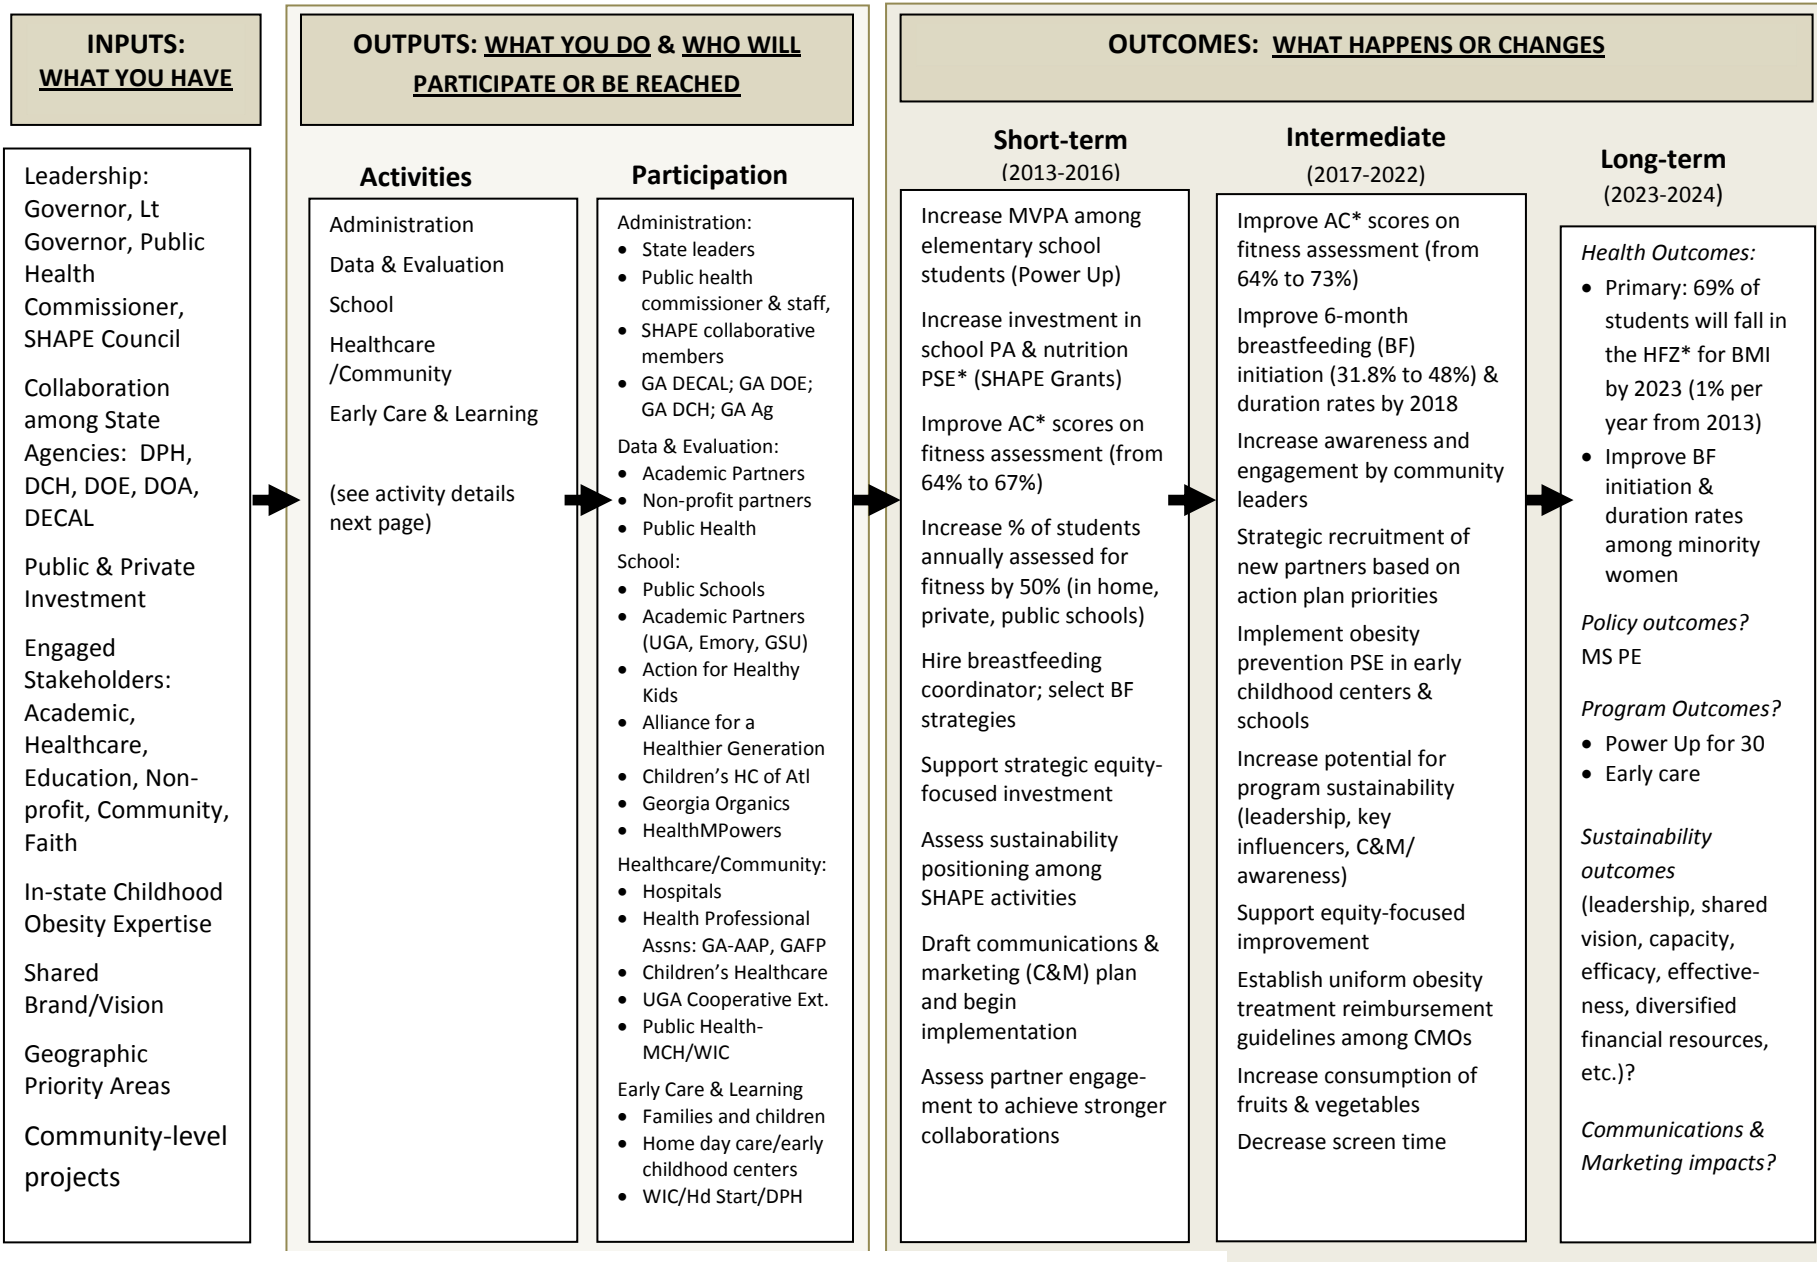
INPUTS: WHAT YOU HAVE

Leadership: Governor, Lt Governor, Public Health Commissioner, SHAPE Council

Collaboration among State Agencies: DPH, DCH, DOE, DOA, DECAL

Public & Private Investment

Engaged Stakeholders: Academic, Healthcare, Education, Non-profit, Community, Faith

In-state Childhood Obesity Expertise

Shared Brand/Vision

Geographic Priority Areas

Community-level projects

OUTPUTS: WHAT YOU DO & WHO WILL PARTICIPATE OR BE REACHED

Activities

Administration

Data & Evaluation

School

Healthcare /Community

Early Care & Learning

(see activity details next page)

Participation

Administration:
- State leaders
- Public health commissioner & staff,
- SHAPE collaborative members
- GA DECAL; GA DOE; GA DCH; GA Ag

Data & Evaluation:
- Academic Partners
- Non-profit partners
- Public Health

School:
- Public Schools
- Academic Partners (UGA, Emory, GSU)
- Action for Healthy Kids
- Alliance for a Healthier Generation
- Children's HC of Atl
- Georgia Organics
- HealthMPowers

Healthcare/Community:
- Hospitals
- Health Professional Assns: GA-AAP, GAFP
- Children's Healthcare
- UGA Cooperative Ext.
- Public Health-MCH/WIC

Early Care & Learning
- Families and children
- Home day care/early childhood centers
- WIC/Hd Start/DPH

OUTCOMES: WHAT HAPPENS OR CHANGES

Short-term
(2013-2016)

Increase MVPA among elementary school students (Power Up)

Increase investment in school PA & nutrition PSE* (SHAPE Grants)

Improve AC* scores on fitness assessment (from 64% to 67%)

Increase % of students annually assessed for fitness by 50% (in home, private, public schools)

Hire breastfeeding coordinator; select BF strategies

Support strategic equity-focused investment

Assess sustainability positioning among SHAPE activities

Draft communications & marketing (C&M) plan and begin implementation

Assess partner engagement to achieve stronger collaborations

Intermediate
(2017-2022)

Improve AC* scores on fitness assessment (from 64% to 73%)

Improve 6-month breastfeeding (BF) initiation (31.8% to 48%) & duration rates by 2018

Increase awareness and engagement by community leaders

Strategic recruitment of new partners based on action plan priorities

Implement obesity prevention PSE in early childhood centers & schools

Increase potential for program sustainability (leadership, key influencers, C&M/ awareness)

Support equity-focused improvement

Establish uniform obesity treatment reimbursement guidelines among CMOs

Increase consumption of fruits & vegetables

Decrease screen time

Long-term
(2023-2024)

Health Outcomes:
- Primary: 69% of students will fall in the HFZ* for BMI by 2023 (1% per year from 2013)
- Improve BF initiation & duration rates among minority women

Policy outcomes?
MS PE

Program Outcomes?
- Power Up for 30
- Early care

Sustainability outcomes (leadership, shared vision, capacity, efficacy, effectiveness, diversified financial resources, etc.)?

Communications & Marketing impacts?